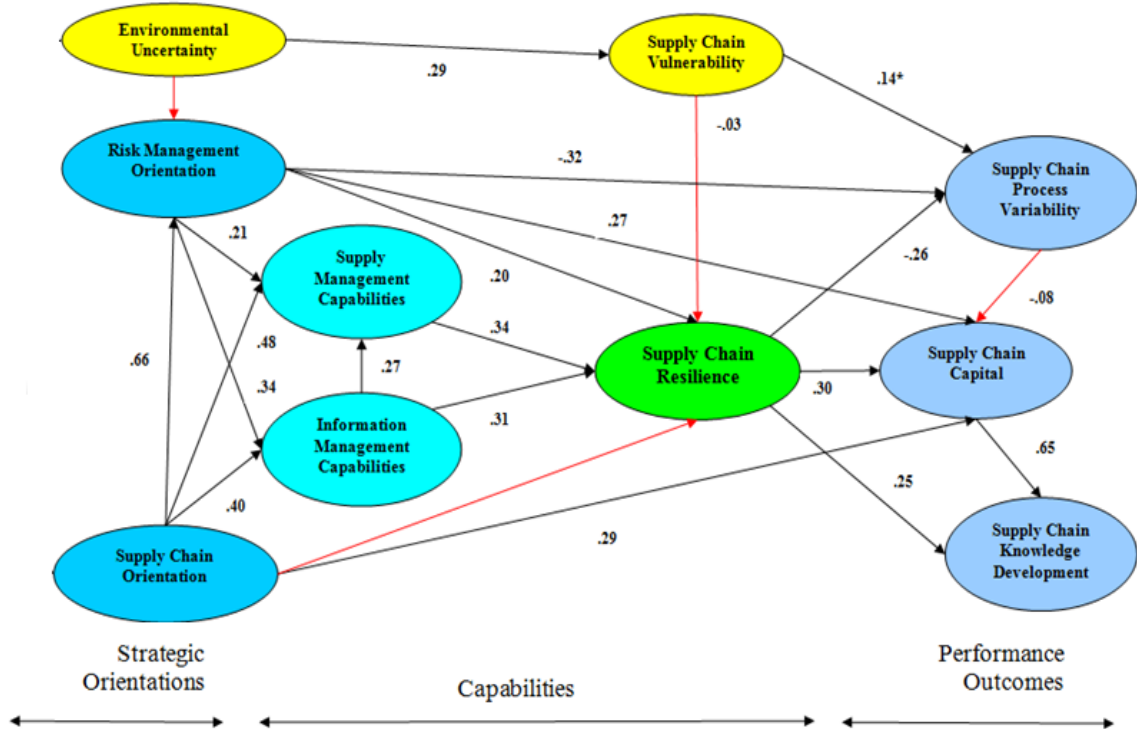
Environmental Uncertainty

.29

Supply Chain Vulnerability

.14*

-.03

Risk Management Orientation

-.32

Supply Chain Process Variability

.27

.21

Supply Management Capabilities

.20

-.26

-.08

.48

.34

.66

Supply Chain Resilience

Supply Chain Capital

.34

.27

Information Management Capabilities

.31

.30

.65

.40

.25

Supply Chain Orientation

.29

Supply Chain Knowledge Development

Strategic Orientations

Capabilities

Performance Outcomes